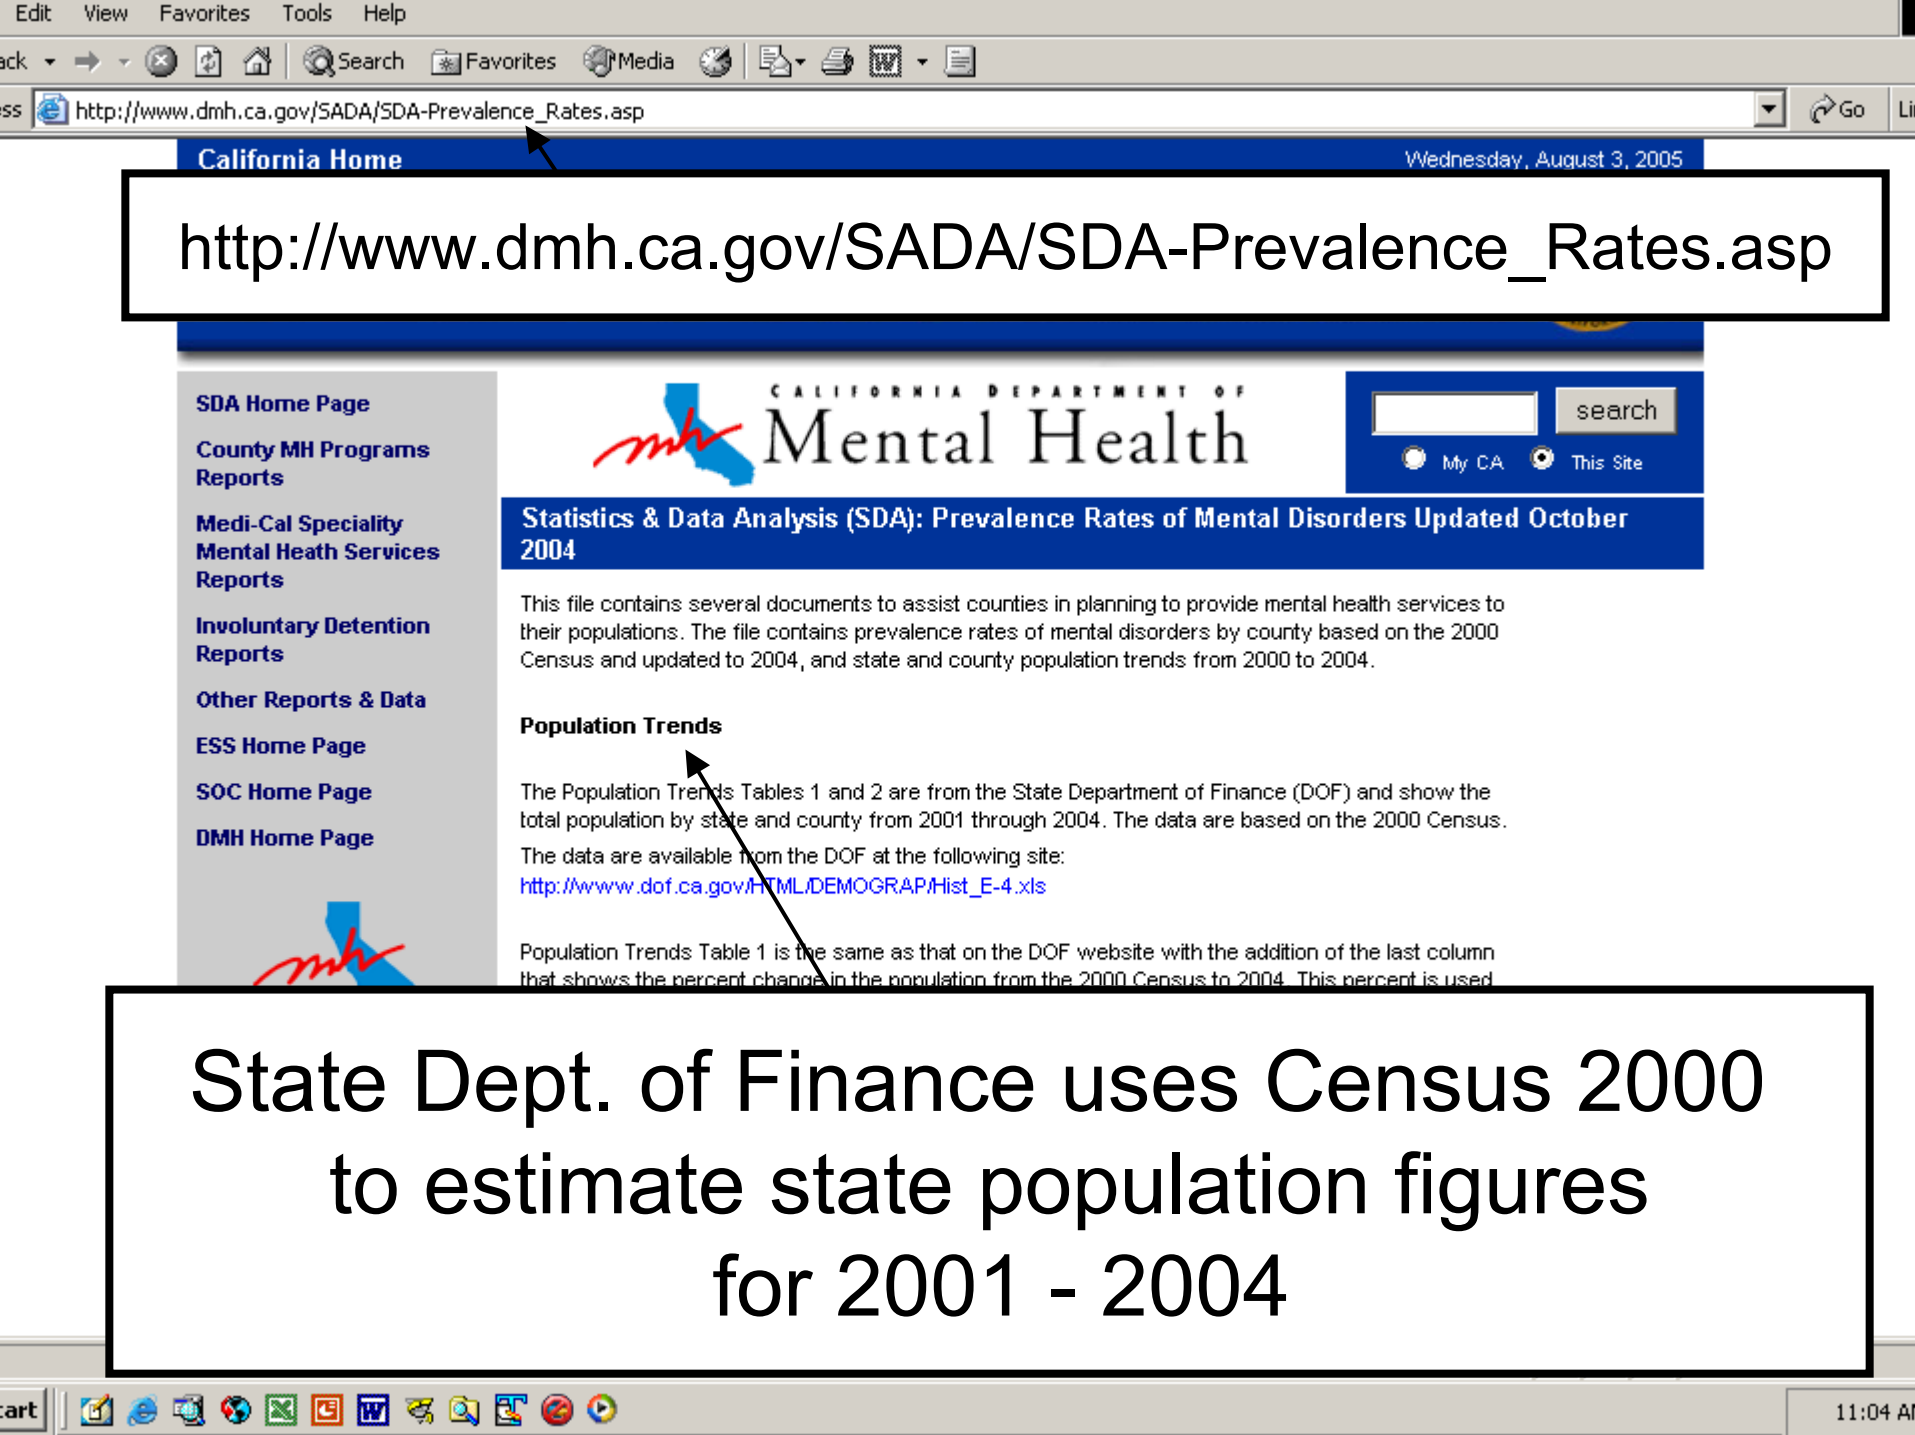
Edit View Favorites Tools Help

ack Search Favorites Media

ss http://www.dmh.ca.gov/SADA/SDA-Prevalence_Rates.asp Go Li

California Home Wednesday, August 3, 2005

http://www.dmh.ca.gov/SADA/SDA-Prevalence_Rates.asp

SDA Home Page

County MH Programs Reports

Medi-Cal Speciality Mental Heath Services Reports

Involuntary Detention Reports

Other Reports & Data

ESS Home Page

SOC Home Page

DMH Home Page

CALIFORNIA DEPARTMENT OF Mental Health

search

My CA This Site

Statistics & Data Analysis (SDA): Prevalence Rates of Mental Disorders Updated October 2004

This file contains several documents to assist counties in planning to provide mental health services to their populations. The file contains prevalence rates of mental disorders by county based on the 2000 Census and updated to 2004, and state and county population trends from 2000 to 2004.

Population Trends

The Population Trends Tables 1 and 2 are from the State Department of Finance (DOF) and show the total population by state and county from 2001 through 2004. The data are based on the 2000 Census.

The data are available from the DOF at the following site:
http://www.dof.ca.gov/HTML/DEMOGRAP/Hist_E-4.xls

Population Trends Table 1 is the same as that on the DOF website with the addition of the last column that shows the percent change in the population from the 2000 Census to 2004. This percent is used

State Dept. of Finance uses Census 2000 to estimate state population figures for 2001 - 2004

art

11:04 A